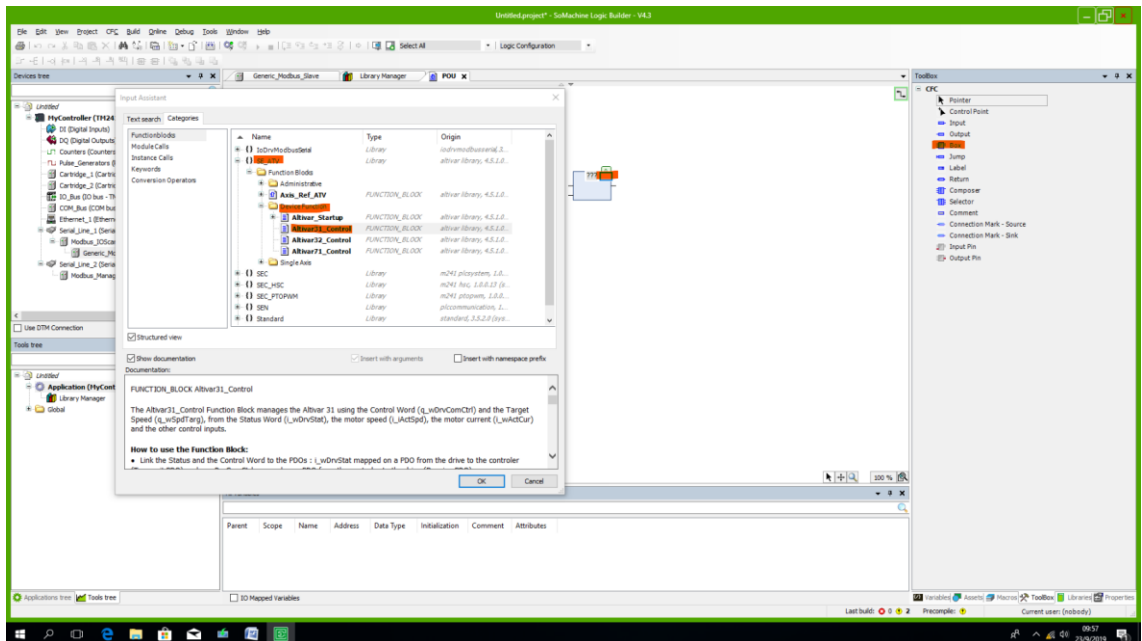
Untitled.project* - SoMachine Logic Builder - V4.3

File Edit View Project CFC Build Online Debug Tools Window Help

Select All · Logic Configuration

Devices tree

Untitled
MyController (TM241
DI (Digital Inputs)
DQ (Digital Outputs)
Counters (Counters
Pulse_Generators (
Cartridge_1 (Cartrid
Cartridge_2 (Cartrid
IO_Bus (IO bus - TM
COM_Bus (COM bus
Ethernet_1 (Ethern
Serial_Line_1 (Seria
Modbus_IOScan
Generic_Mo
Serial_Line_2 (Seria
Modbus_Manag

Use DTM Connection

Tools tree

Untitled
Application (MyCont
Library Manager
Global

Applications tree | Tools tree

Generic_Modbus_Slave | Library Manager | POU

Input Assistant

Text search | Categories

Functionblocks
Module Calls
Instance Calls
Keywords
Conversion Operators

| Name | Type | Origin |
|---|---|---|
| IoDrvModbusSerial | Library | iodrvmodbusserial, 3.... |
| SE_ATV | Library | altivar library, 4.5.1.0... |
| Function Blocks | | |
| Administrative | | |
| Axis_Ref_ATV | FUNCTION_BLOCK | altivar library, 4.5.1.0... |
| Device Function | | |
| Altivar_Startup | FUNCTION_BLOCK | altivar library, 4.5.1.0... |
| Altivar31_Control | FUNCTION_BLOCK | altivar library, 4.5.1.0... |
| Altivar32_Control | FUNCTION_BLOCK | altivar library, 4.5.1.0... |
| Altivar71_Control | FUNCTION_BLOCK | altivar library, 4.5.1.0... |
| Single Axis | | |
| SEC | Library | m241 plcsystem, 1.0... |
| SEC_HSC | Library | m241 hsc, 1.0.0.17 (s... |
| SEC_PTOPWM | Library | m241 ptopwm, 1.0.0... |
| SEN | Library | plccommunication, 1... |
| Standard | Library | standard, 3.5.2.0 (sys... |

Structured view

Show documentation
Insert with arguments
Insert with namespace prefix

Documentation:

FUNCTION_BLOCK Altivar31_Control

The Altivar31_Control Function Block manages the Altivar 31 using the Control Word (q_wDrvComCtrl) and the Target Speed (q_wSpdTarg), from the Status Word (i_wDrvStat), the motor speed (i_iActSpd), the motor current (i_wActCur) and the other control inputs.

How to use the Function Block:
• Link the Status and the Control Word to the PDOs : i_wDrvStat mapped on a PDO from the drive to the controler

OK | Cancel

???

100 %

Parent | Scope | Name | Address | Data Type | Initialization | Comment | Attributes

IO Mapped Variables

ToolBox
CFC
Pointer
Control Point
Input
Output
Box
Jump
Label
Return
Composer
Selector
Comment
Connection Mark - Source
Connection Mark - Sink
Input Pin
Output Pin

Variables | Assets | Macros | ToolBox | Libraries | Properties

Last build: 0 2 Precompile: Current user: (nobody)

09:57
23/9/2019